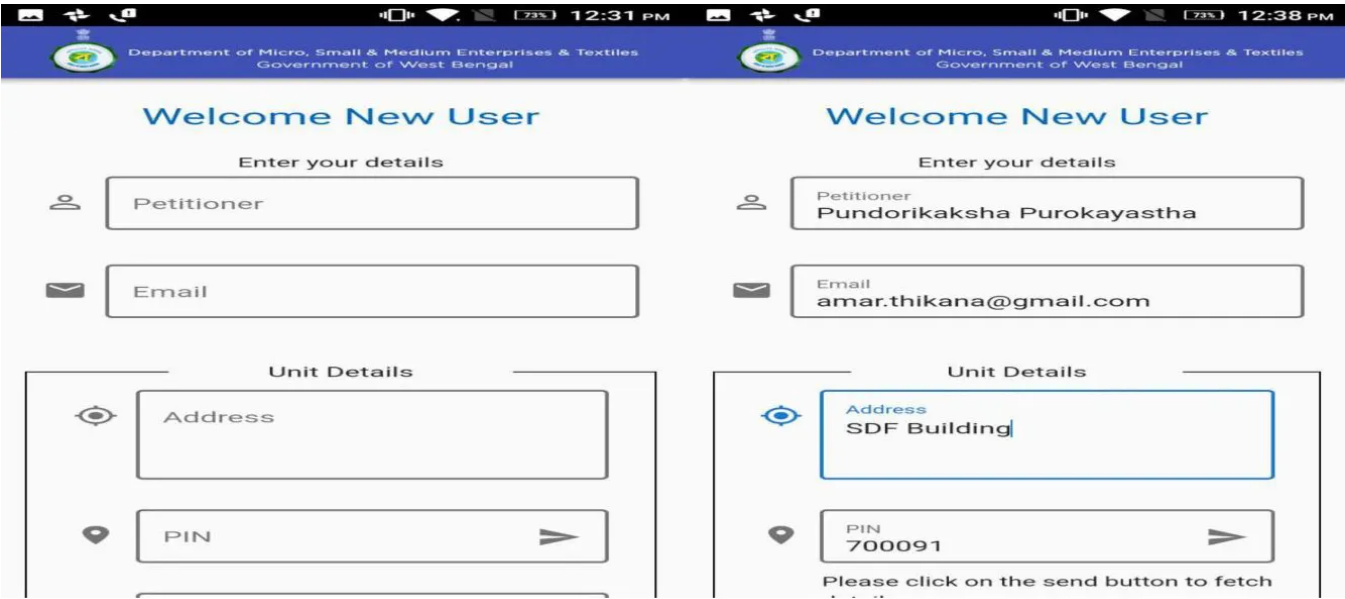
73% 12:31 PM

Department of Micro, Small & Medium Enterprises & Textiles
Government of West Bengal

Welcome New User

Enter your details

Petitioner

Email

Unit Details

Address

PIN

73% 12:38 PM

Department of Micro, Small & Medium Enterprises & Textiles
Government of West Bengal

Welcome New User

Enter your details

Petitioner
Pundorikaksha Purokayastha

Email
amar.thikana@gmail.com

Unit Details

Address
SDF Building

PIN
700091

Please click on the send button to fetch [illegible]